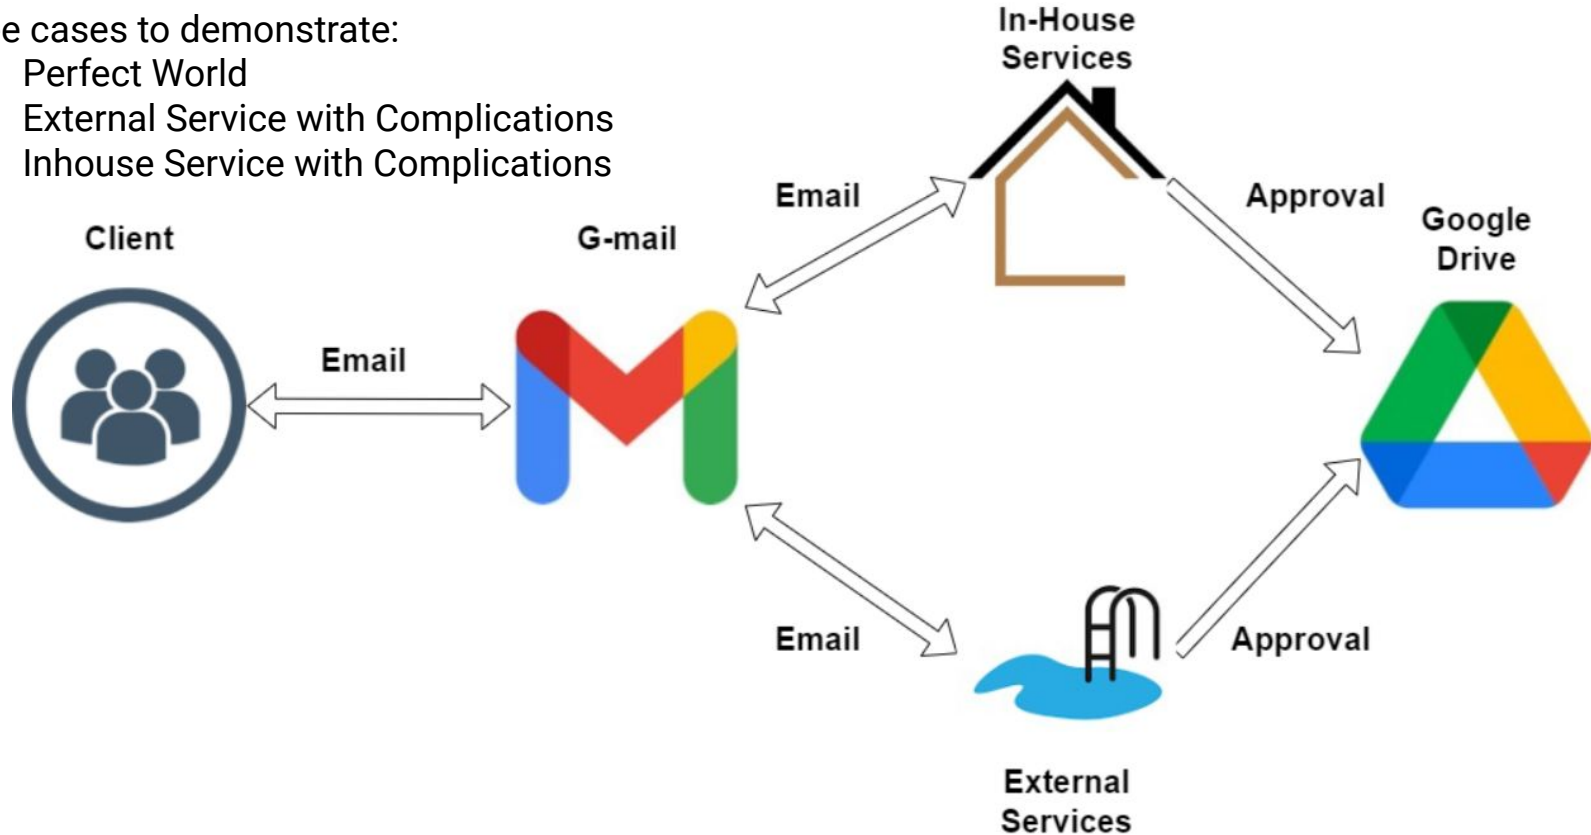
e cases to demonstrate:
Perfect World
External Service with Complications
Inhouse Service with Complications

In-House Services

Email

Approval

Google Drive

Client

G-mail

Email

Email

Approval

External Services